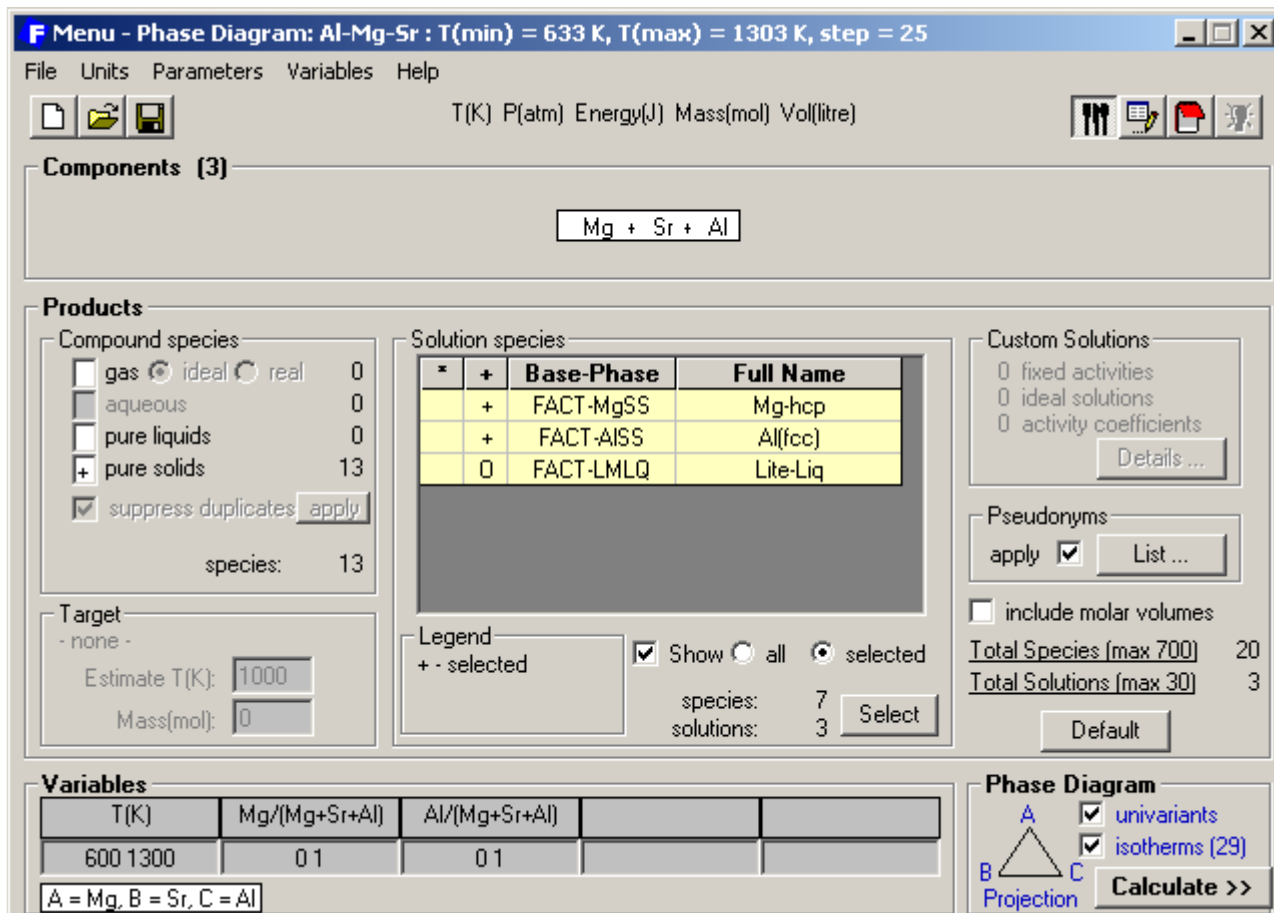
F Menu - Phase Diagram: Al-Mg-Sr : T(min) = 633 K, T(max) = 1303 K, step = 25

File Units Parameters Variables Help

T(K) P(atm) Energy(J) Mass(mol) Vol(litre)

Components (3)

Mg + Sr + Al

Products

Compound species

gas ideal real 0
aqueous 0
pure liquids 0
+ pure solids 13
suppress duplicates apply

species: 13

Solution species

| * | + | Base-Phase | Full Name |
|---|---|---|---|
| | + | FACT-MgSS | Mg-hcp |
| | + | FACT-AlSS | Al(fcc) |
| | 0 | FACT-LMLQ | Lite-Liq |

Custom Solutions
0 fixed activities
0 ideal solutions
0 activity coefficients
Details ...

Pseudonyms
apply List ...

include molar volumes

Total Species (max 700) 20
Total Solutions (max 30) 3

Default

Target
- none -
Estimate T(K): 1000
Mass(mol): 0

Legend
+ - selected

Show all selected

species: 7
solutions: 3
Select

Variables

| T(K) | Mg/(Mg+Sr+Al) | Al/(Mg+Sr+Al) | | |
|---|---|---|---|---|
| 600 1300 | 0 1 | 0 1 | | |

A = Mg, B = Sr, C = Al

Phase Diagram
A
B C
Projection
univariants
isotherms (29)
Calculate >>